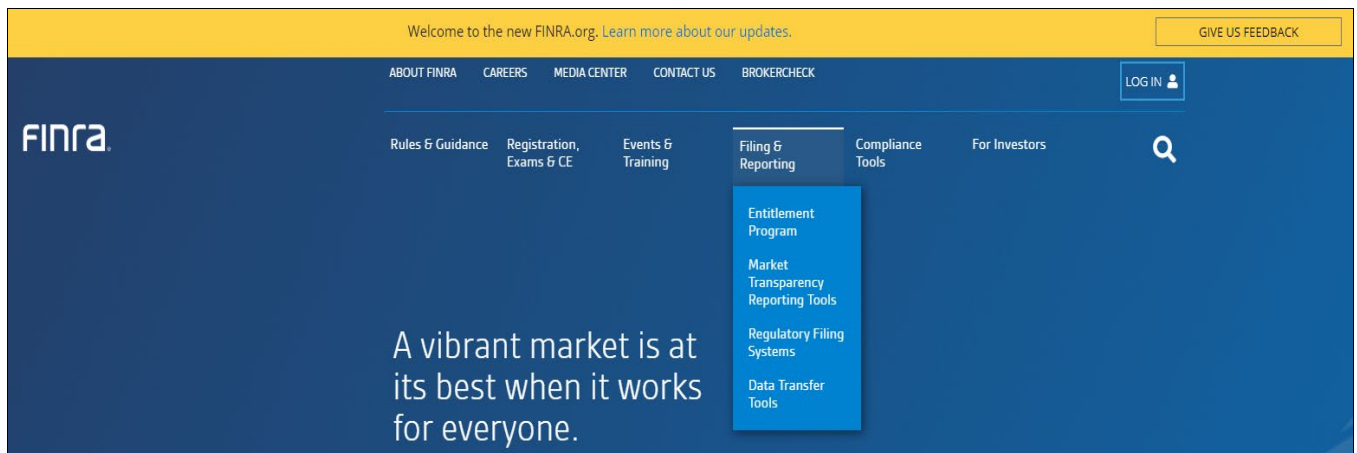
Welcome to the new FINRA.org. Learn more about our updates.

GIVE US FEEDBACK

ABOUT FINRA CAREERS MEDIA CENTER CONTACT US BROKERCHECK

LOG IN

FINRA.

Rules & Guidance

Registration, Exams & CE

Events & Training

Filing & Reporting

Compliance Tools

For Investors

Entitlement Program

Market Transparency Reporting Tools

Regulatory Filing Systems

Data Transfer Tools

A vibrant market is at its best when it works for everyone.